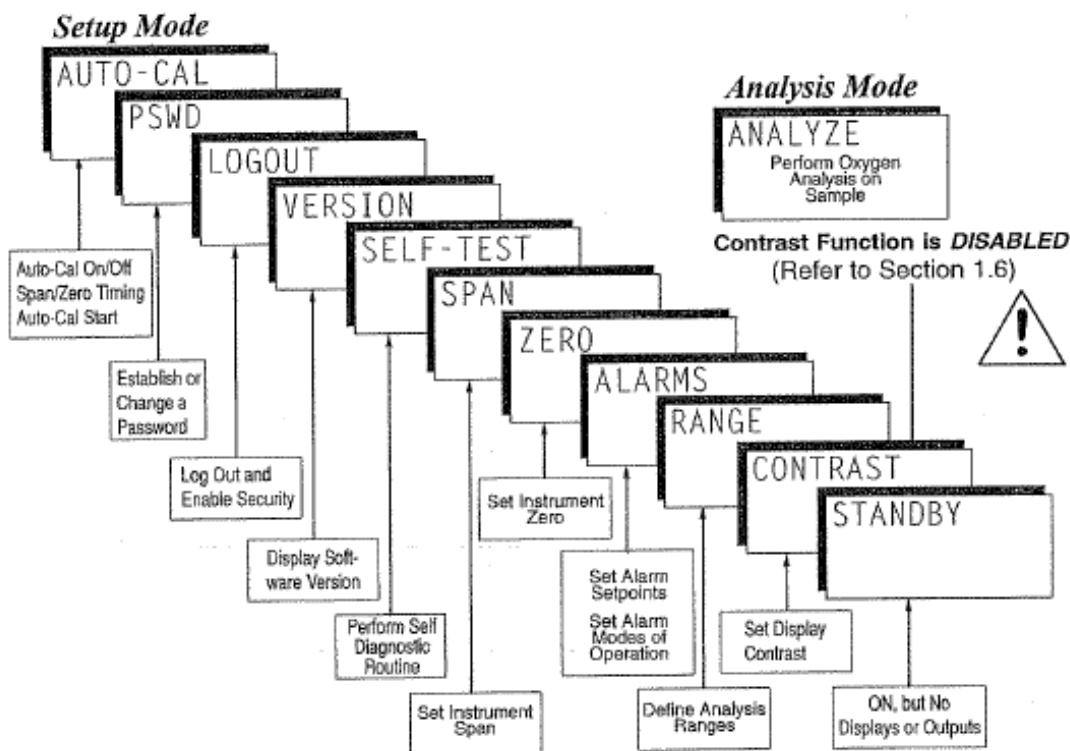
Setup Mode

AUTO-CAL

PSWD

LOGOUT

VERSION

SELF-TEST

SPAN

ZERO

ALARMS

RANGE

CONTRAST

STANDBY

Analysis Mode

ANALYZE

Perform Oxygen Analysis on Sample

Contrast Function is DISABLED (Refer to Section 1.6)

Auto-Cal On/Off Span/Zero Timing Auto-Cal Start

Establish or Change a Password

Log Out and Enable Security

Display Software Version

Perform Self Diagnostic Routine

Set Instrument Span

Set Instrument Zero

Set Alarm Setpoints Set Alarm Modes of Operation

Define Analysis Ranges

Set Display Contrast

ON, but No Displays or Outputs